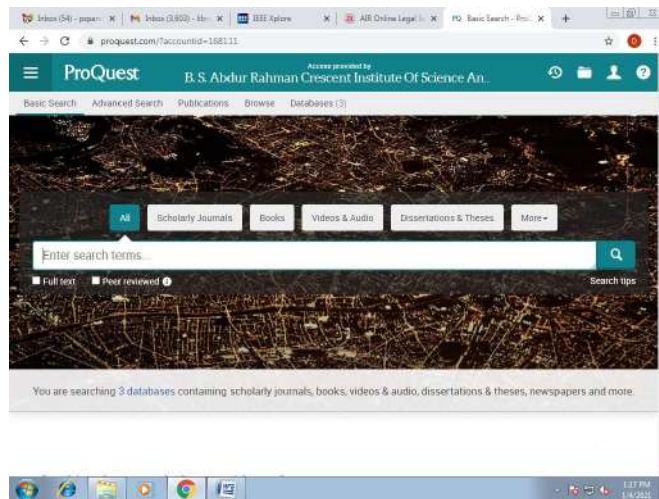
Inbox (54) - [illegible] | Inbox (3,603) - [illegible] | IEEE Xplore | AIR Online Legal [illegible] | Basic Search - Pro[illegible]

proquest.com/?accountid=168111

ProQuest

Access provided by
B.S. Abdur Rahman Crescent Institute Of Science An...

Basic Search   Advanced Search   Publications   Browse   Databases (3)

All   Scholarly Journals   Books   Videos & Audio   Dissertations & Theses   More

Enter search terms...

Full text   Peer reviewed

Search tips

You are searching 3 databases containing scholarly journals, books, videos & audio, dissertations & theses, newspapers and more.

1:17 PM
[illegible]